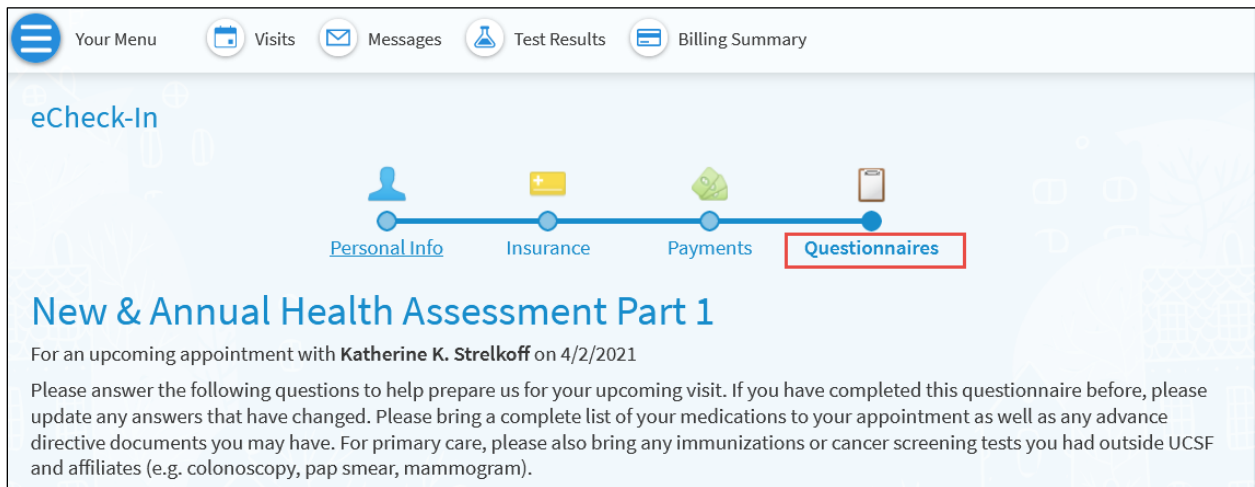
Your Menu Visits Messages Test Results Billing Summary

eCheck-In

Personal Info Insurance Payments Questionnaires

New & Annual Health Assessment Part 1

For an upcoming appointment with **Katherine K. Strelkoff** on 4/2/2021

Please answer the following questions to help prepare us for your upcoming visit. If you have completed this questionnaire before, please update any answers that have changed. Please bring a complete list of your medications to your appointment as well as any advance directive documents you may have. For primary care, please also bring any immunizations or cancer screening tests you had outside UCSF and affiliates (e.g. colonoscopy, pap smear, mammogram).